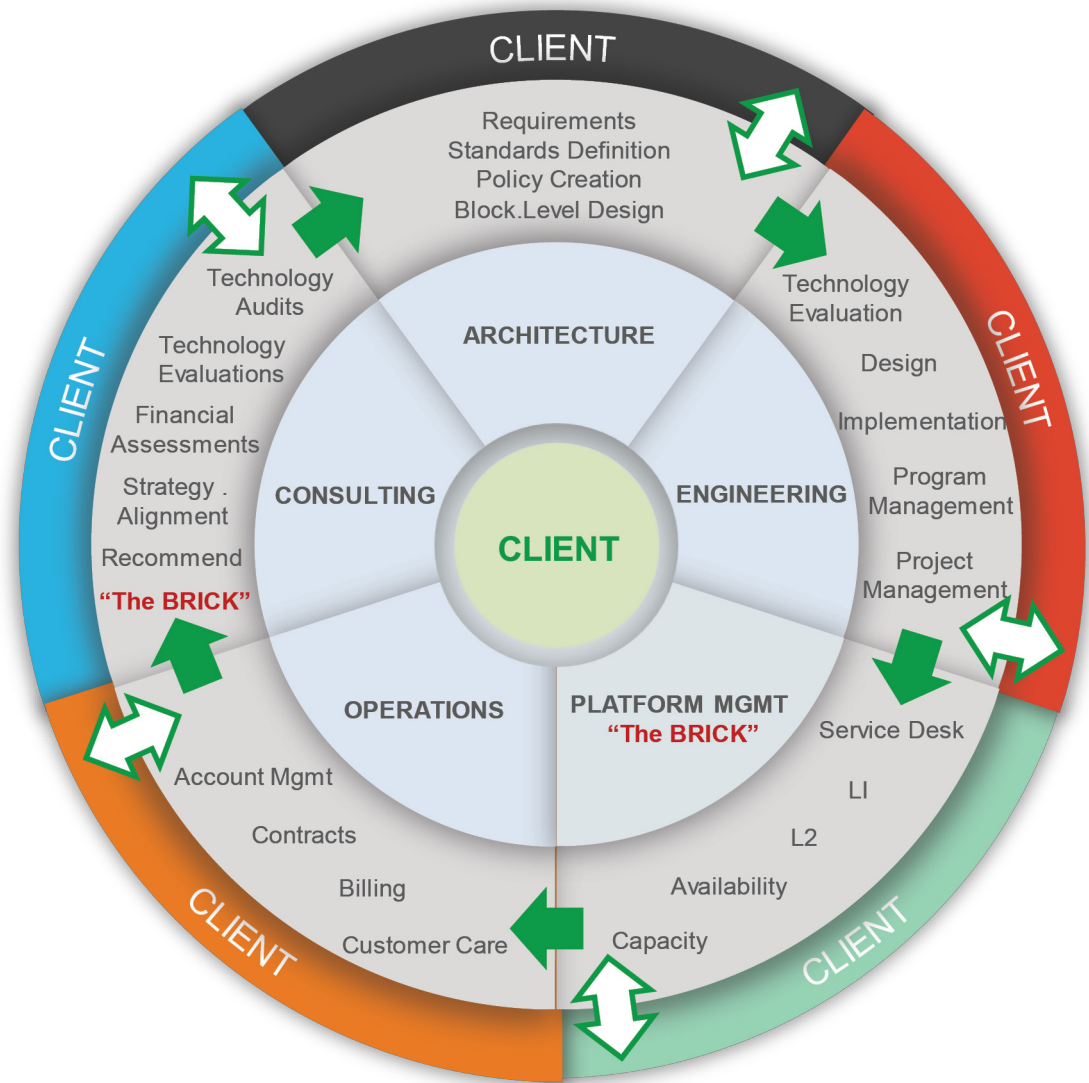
CLIENT

Requirements
Standards Definition
Policy Creation
Block.Level Design

CLIENT

Technology Evaluation
Design
Implementation
Program Management
Project Management

CLIENT

Service Desk
LI
L2
Availability
Capacity

CLIENT

Account Mgmt
Contracts
Billing
Customer Care

CLIENT

Technology Audits
Technology Evaluations
Financial Assessments
Strategy . Alignment
Recommend
"The BRICK"

ARCHITECTURE

ENGINEERING

PLATFORM MGMT
"The BRICK"

OPERATIONS

CONSULTING

CLIENT